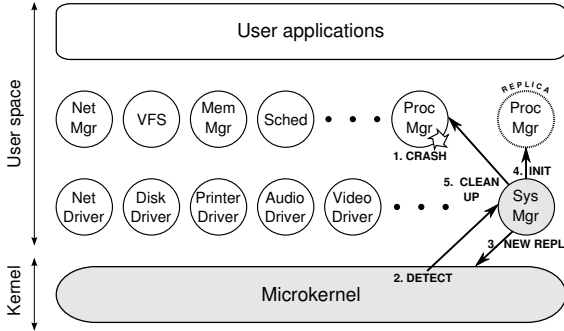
User space

Kernel

User applications

Net Mgr

VFS

Mem Mgr

Sched

Proc Mgr

1. CRASH

REPLICA

Proc Mgr

4. INIT

Net Driver

Disk Driver

Printer Driver

Audio Driver

Video Driver

5. CLEAN UP

Sys Mgr

3. NEW REPL

2. DETECT

Microkernel